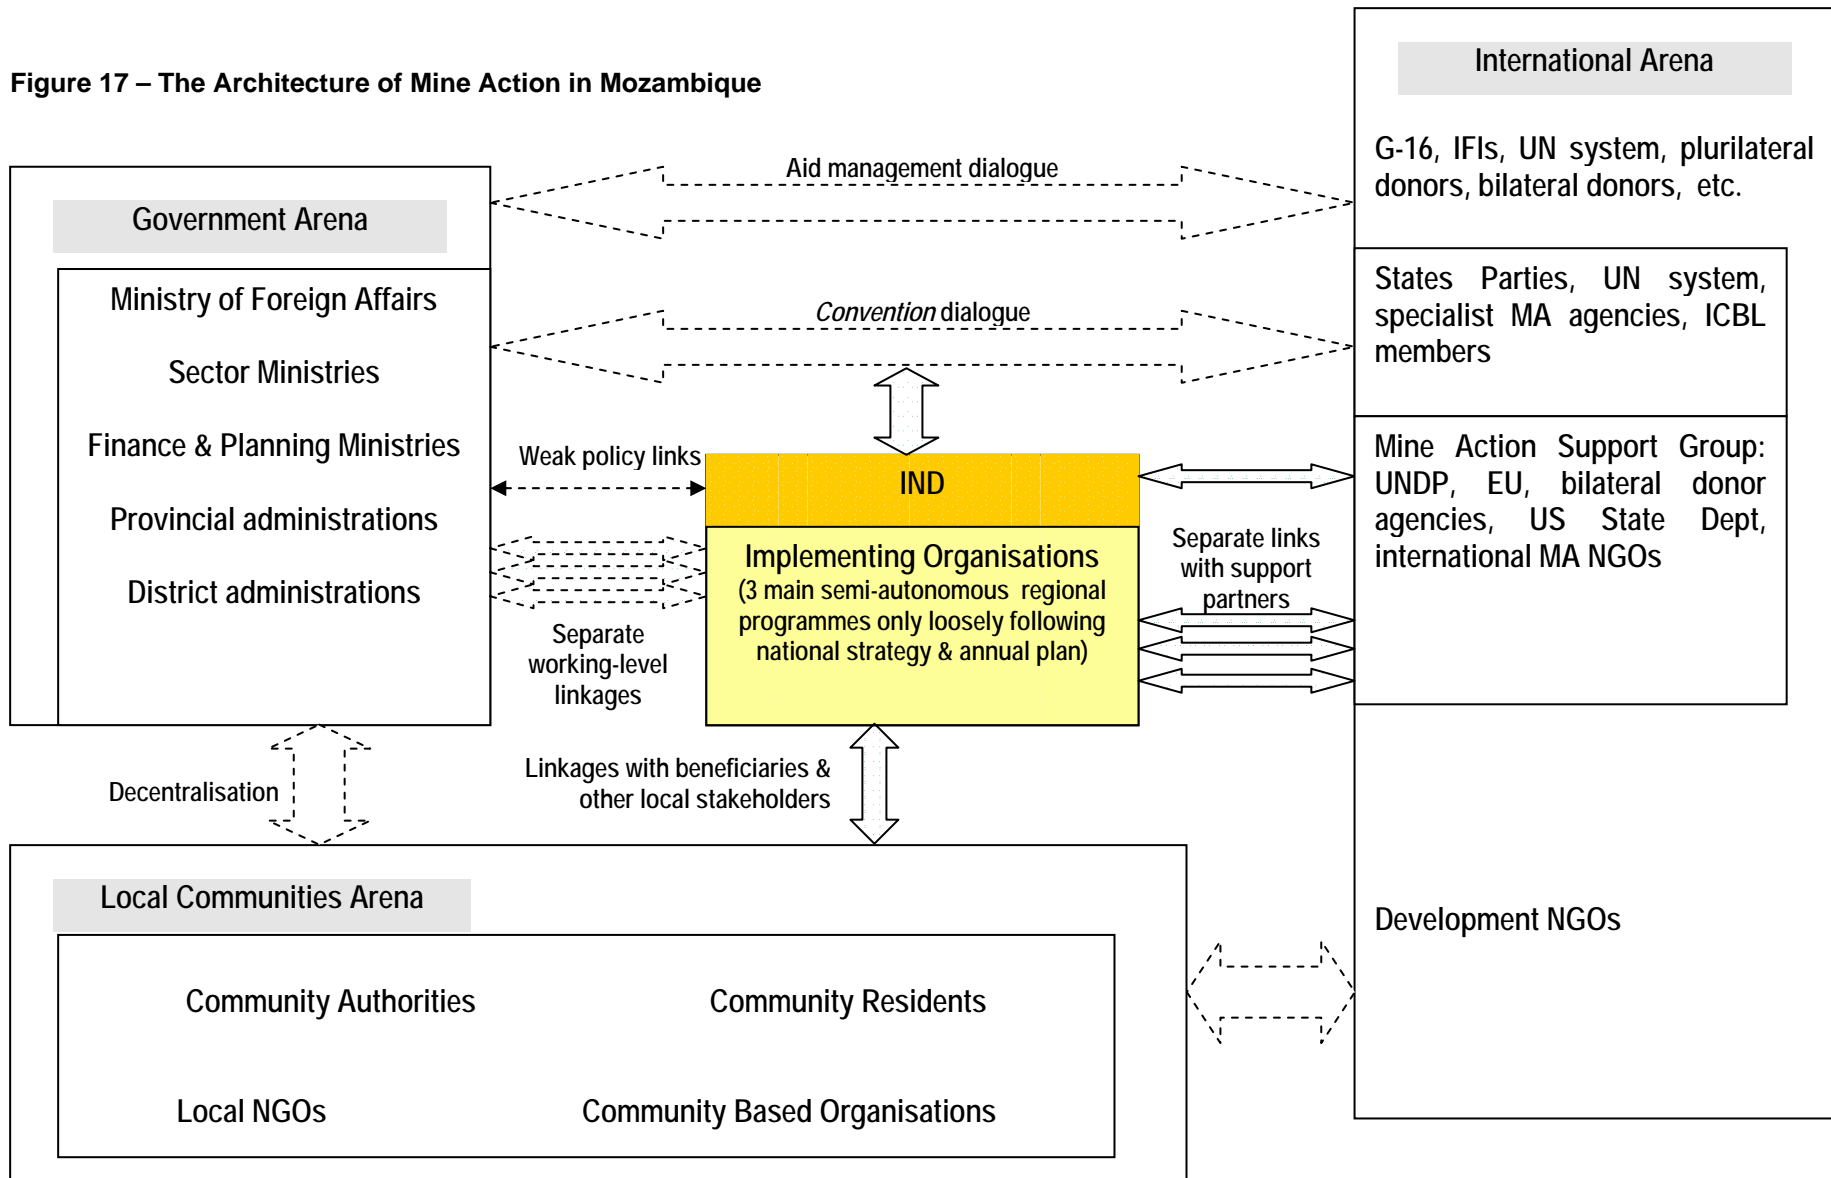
Figure 17 – The Architecture of Mine Action in Mozambique

International Arena

G-16, IFIs, UN system, plurilateral donors, bilateral donors, etc.

Aid management dialogue

Government Arena

Ministry of Foreign Affairs

Sector Ministries

Finance & Planning Ministries

Provincial administrations

District administrations

*Convention* dialogue

States Parties, UN system, specialist MA agencies, ICBL members

Weak policy links

IND

Implementing Organisations
(3 main semi-autonomous regional programmes only loosely following national strategy & annual plan)

Mine Action Support Group: UNDP, EU, bilateral donor agencies, US State Dept, international MA NGOs

Separate links with support partners

Separate working-level linkages

Decentralisation

Linkages with beneficiaries & other local stakeholders

Development NGOs

Local Communities Arena

Community Authorities

Community Residents

Local NGOs

Community Based Organisations